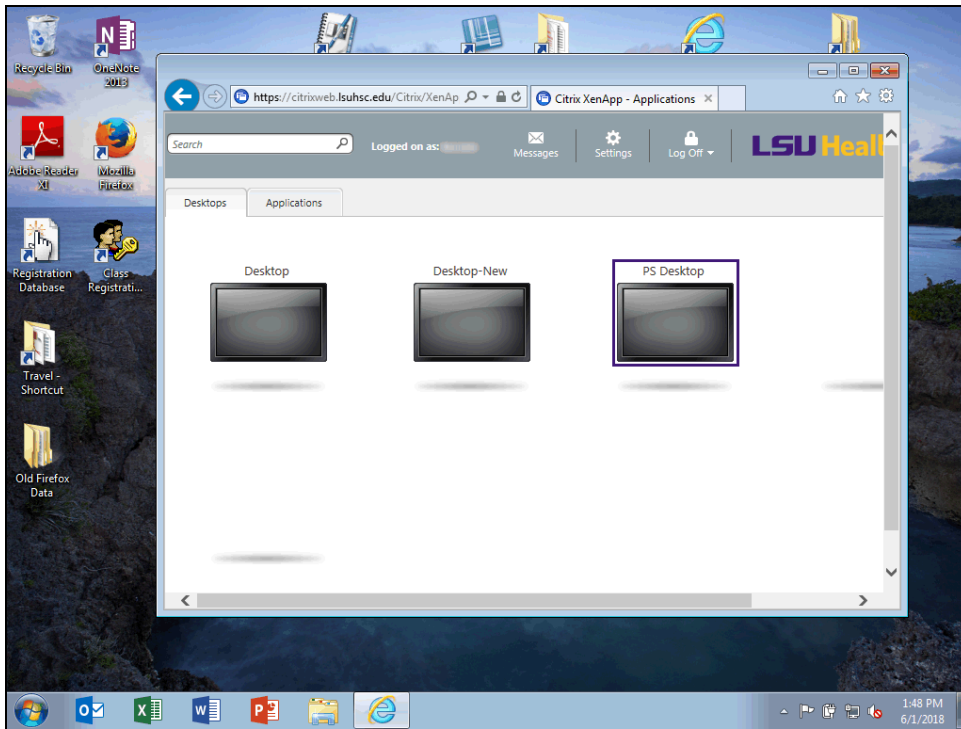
Recycle Bin

OneNote 2013

Adobe Reader XI

Mozilla Firefox

Registration Database

Class Registrati...

Travel - Shortcut

Old Firefox Data

https://citrixweb.lsuhsc.edu/Citrix/XenAp

Citrix XenApp - Applications ×

Search

Logged on as: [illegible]

Messages

Settings

Log Off

LSU Healt

Desktops

Applications

Desktop

Desktop-New

PS Desktop

1:48 PM
6/1/2018